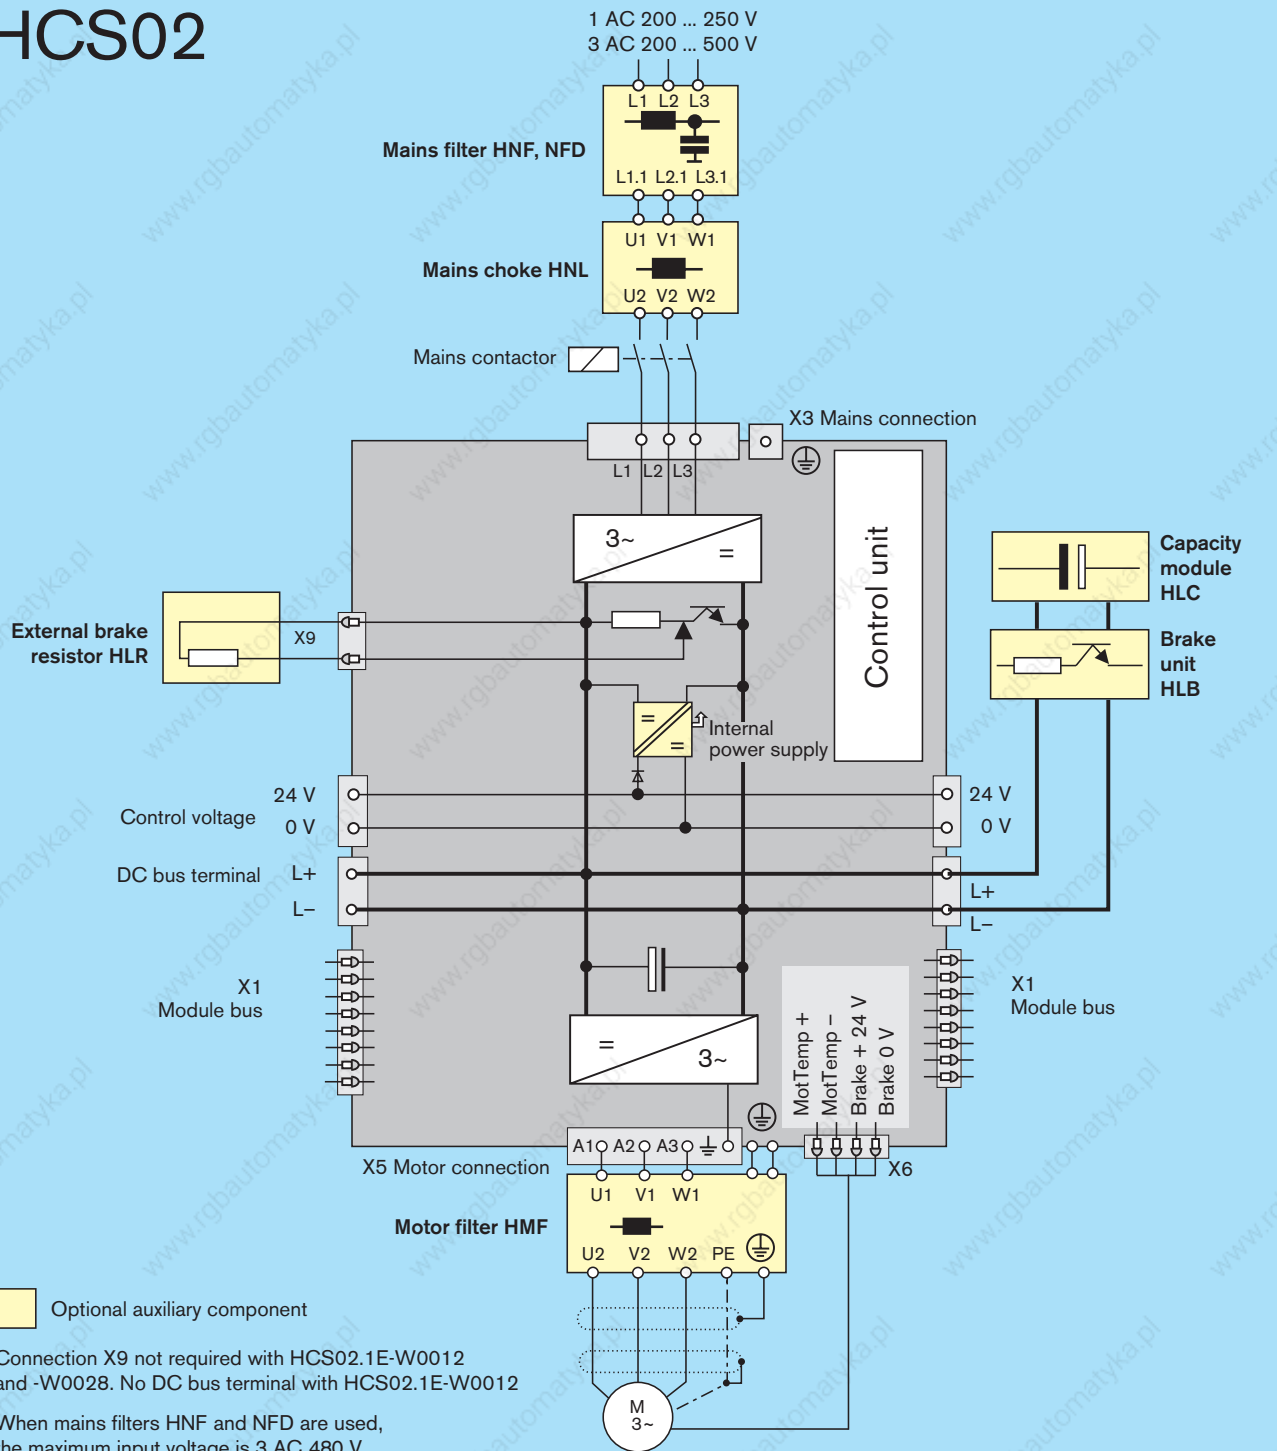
HCS02

1 AC 200 ... 250 V
3 AC 200 ... 500 V

L1 L2 L3

Mains filter HNF, NFD

L1.1 L2.1 L3.1

U1 V1 W1

Mains choke HNL

U2 V2 W2

Mains contactor

X3 Mains connection

L1 L2 L3

3~

=

Control unit

Capacity module HLC

Brake unit HLB

External brake resistor HLR

X9

=

=

Internal power supply

24 V

Control voltage

0 V

24 V

0 V

DC bus terminal

L+

L–

L+

L–

X1
Module bus

X1
Module bus

=

3~

MotTemp +
MotTemp –
Brake + 24 V
Brake 0 V

A1 A2 A3

X5 Motor connection

X6

U1 V1 W1

Motor filter HMF

U2 V2 W2 PE

Optional auxiliary component

Connection X9 not required with HCS02.1E-W0012 and -W0028. No DC bus terminal with HCS02.1E-W0012

When mains filters HNF and NFD are used, the maximum input voltage is 3 AC 480 V

M
3~

www.rgbautomatyka.pl